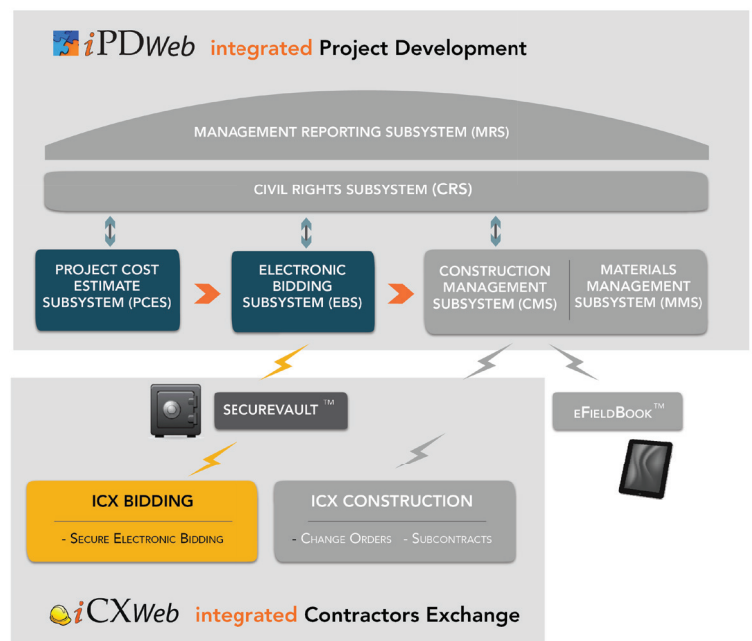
iPDWeb integrated Project Development

MANAGEMENT REPORTING SUBSYSTEM (MRS)

CIVIL RIGHTS SUBSYSTEM (CRS)

PROJECT COST ESTIMATE SUBSYSTEM (PCES)

ELECTRONIC BIDDING SUBSYSTEM (EBS)

CONSTRUCTION MANAGEMENT SUBSYSTEM (CMS)

MATERIALS MANAGEMENT SUBSYSTEM (MMS)

SECUREVAULT™

eFIELDBOOK™

ICX BIDDING

- SECURE ELECTRONIC BIDDING

ICX CONSTRUCTION

- CHANGE ORDERS - SUBCONTRACTS

iCXWeb integrated Contractors Exchange